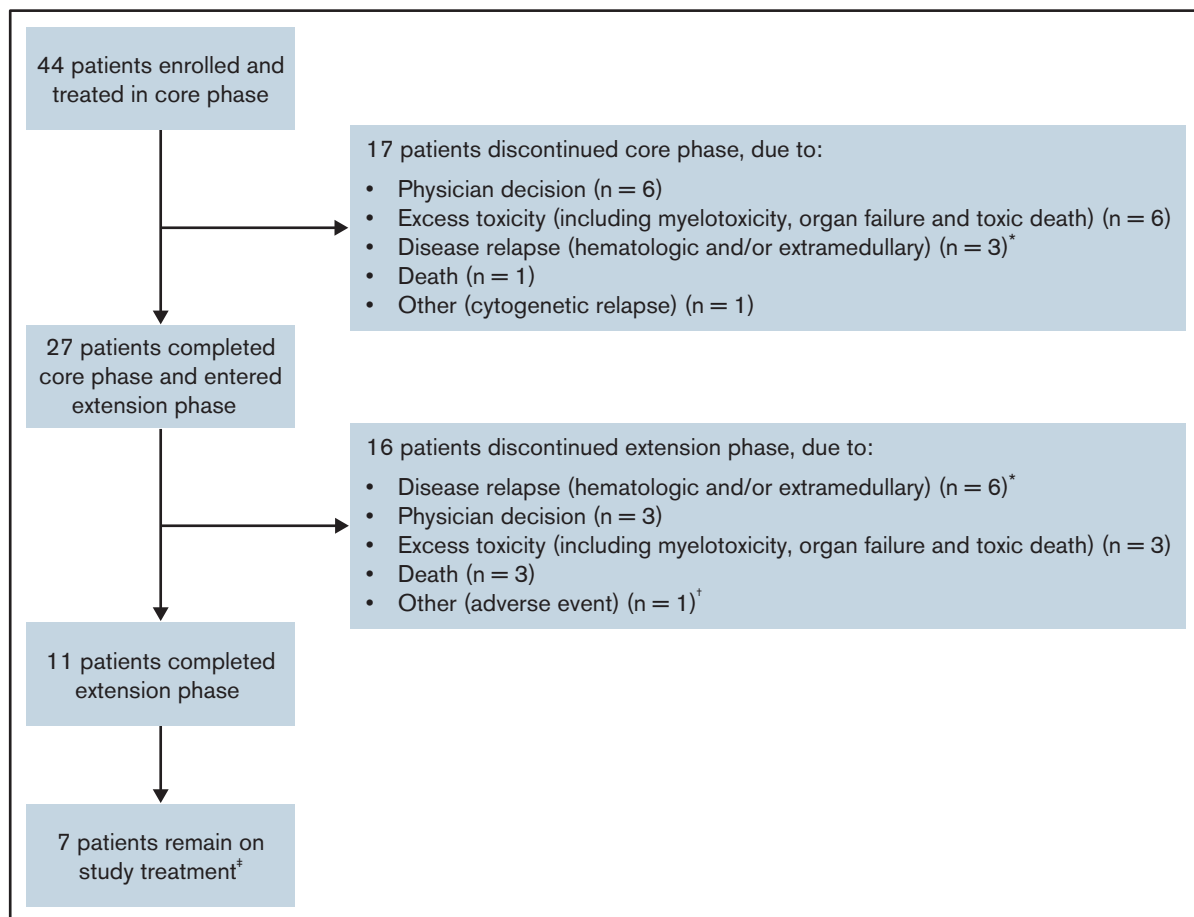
44 patients enrolled and treated in core phase

17 patients discontinued core phase, due to:

- Physician decision (n = 6)
- Excess toxicity (including myelotoxicity, organ failure and toxic death) (n = 6)
- Disease relapse (hematologic and/or extramedullary) (n = 3)*
- Death (n = 1)
- Other (cytogenetic relapse) (n = 1)

27 patients completed core phase and entered extension phase

16 patients discontinued extension phase, due to:

- Disease relapse (hematologic and/or extramedullary) (n = 6)*
- Physician decision (n = 3)
- Excess toxicity (including myelotoxicity, organ failure and toxic death) (n = 3)
- Death (n = 3)
- Other (adverse event) (n = 1)†

11 patients completed extension phase

7 patients remain on study treatment‡